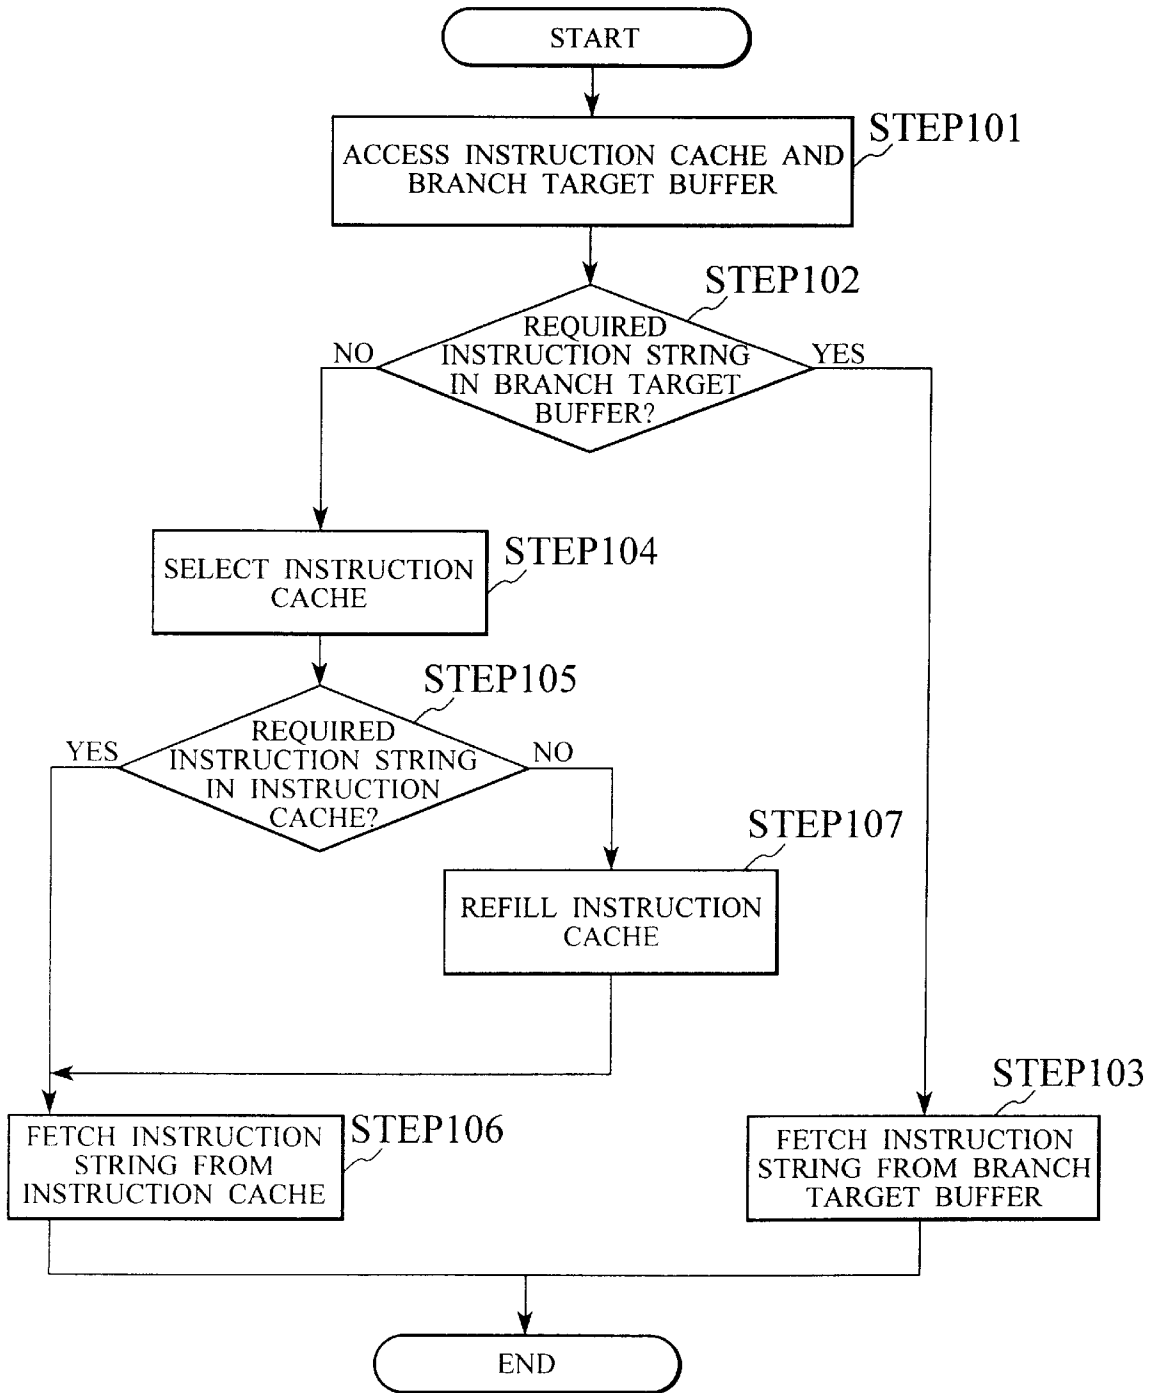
START

ACCESS INSTRUCTION CACHE AND BRANCH TARGET BUFFER

STEP101

STEP102

REQUIRED INSTRUCTION STRING IN BRANCH TARGET BUFFER?

NO

YES

SELECT INSTRUCTION CACHE

STEP104

STEP105

REQUIRED INSTRUCTION STRING IN INSTRUCTION CACHE?

YES

NO

STEP107

REFILL INSTRUCTION CACHE

STEP103

FETCH INSTRUCTION STRING FROM INSTRUCTION CACHE

STEP106

FETCH INSTRUCTION STRING FROM BRANCH TARGET BUFFER

END